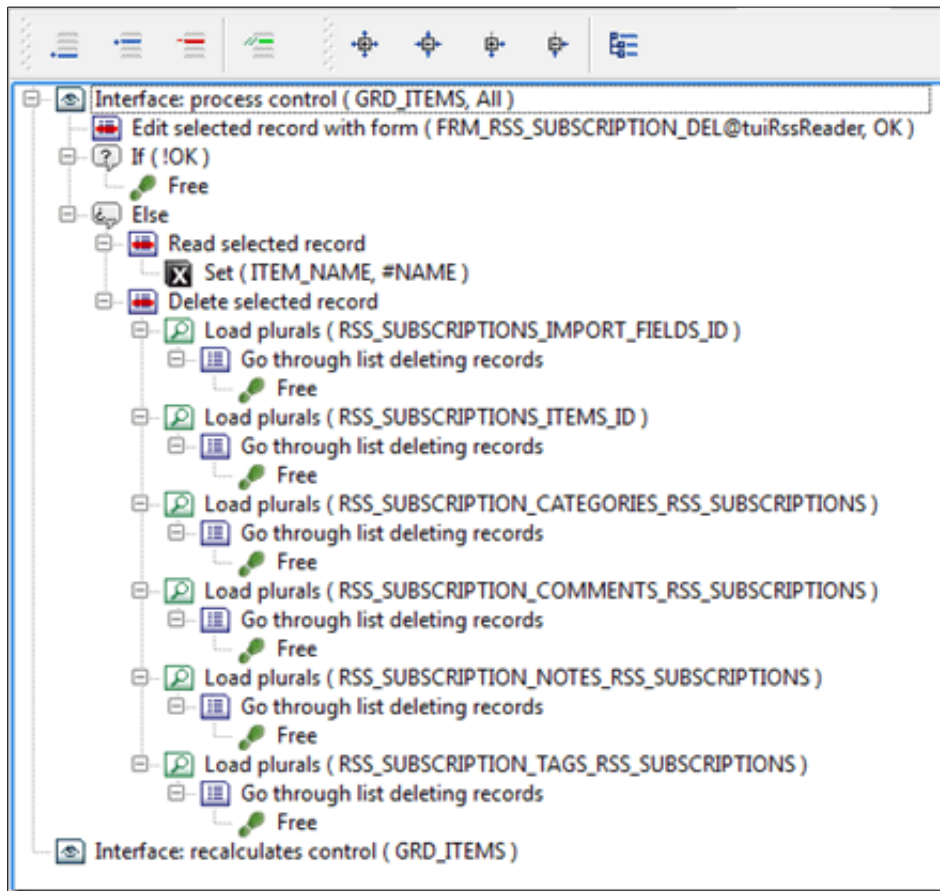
Interface: process control ( GRD_ITEMS, All )
Edit selected record with form ( FRM_RSS_SUBSCRIPTION_DEL@tuiRssReader, OK )
If ( !OK )
Free
Else
Read selected record
Set ( ITEM_NAME, #NAME )
Delete selected record
Load plurals ( RSS_SUBSCRIPTIONS_IMPORT_FIELDS_ID )
Go through list deleting records
Free
Load plurals ( RSS_SUBSCRIPTIONS_ITEMS_ID )
Go through list deleting records
Free
Load plurals ( RSS_SUBSCRIPTION_CATEGORIES_RSS_SUBSCRIPTIONS )
Go through list deleting records
Free
Load plurals ( RSS_SUBSCRIPTION_COMMENTS_RSS_SUBSCRIPTIONS )
Go through list deleting records
Free
Load plurals ( RSS_SUBSCRIPTION_NOTES_RSS_SUBSCRIPTIONS )
Go through list deleting records
Free
Load plurals ( RSS_SUBSCRIPTION_TAGS_RSS_SUBSCRIPTIONS )
Go through list deleting records
Free
Interface: recalculates control ( GRD_ITEMS )